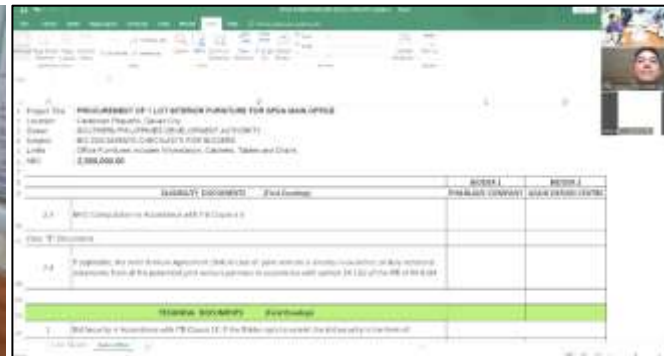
Project Title PROCUREMENT OF 1 LOT INTERIOR FURNITURE FOR SPDA MAIN OFFICE
Location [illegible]
Owner SOUTHERN PHILIPPINES DEVELOPMENT AUTHORITY
Subject BID DOCUMENTS CHECKLISTS FOR BIDDERS
Lot/s Office Furniture includes Workstations, Cabinets, Tables and Chairs
ABC 2,500,000.00

| | ELIGIBILITY DOCUMENTS (First Envelope) | BIDDER 1 | BIDDER 2 |
|---|---|---|---|
| | | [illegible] COMPANY | ASIAN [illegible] CENTRE |
| 2.3 | NFCC Computation in Accordance with ITB Clause 5 | | |
| Class "B" Documents | | | |
| 2.4 | If applicable, the Joint Venture Agreement (JVA) in case of joint venture is already in existence, or duly notarized statements from all the potential joint venture partners in accordance with section 24.1 (b) of the IRR of RA 9184 | | |
| | TECHNICAL DOCUMENTS (First Envelope) | | |
| 1 | Bid Security in Accordance with ITB Clause 18. If the Bidder opts to submit the bid security in the form of: | | |